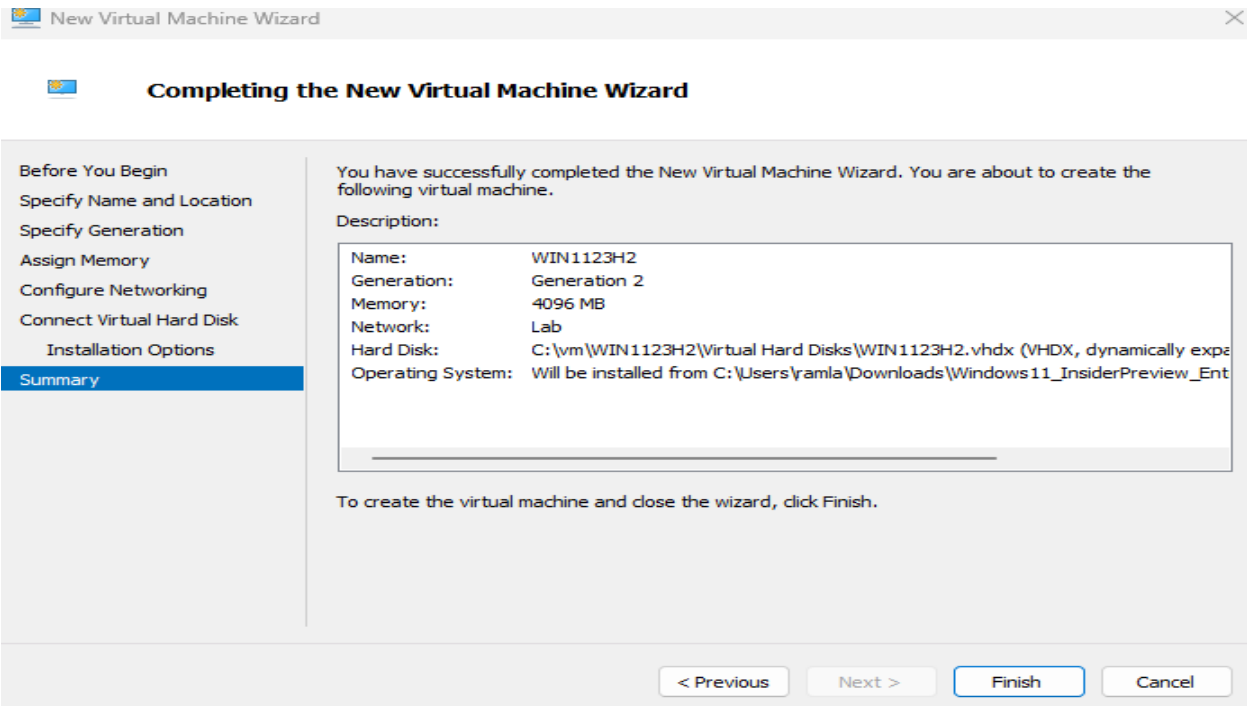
New Virtual Machine Wizard

Completing the New Virtual Machine Wizard

Before You Begin
Specify Name and Location
Specify Generation
Assign Memory
Configure Networking
Connect Virtual Hard Disk
Installation Options
Summary

You have successfully completed the New Virtual Machine Wizard. You are about to create the following virtual machine.

Description:

| | |
|---|---|
| Name: | WIN1123H2 |
| Generation: | Generation 2 |
| Memory: | 4096 MB |
| Network: | Lab |
| Hard Disk: | C:\vm\WIN1123H2\Virtual Hard Disks\WIN1123H2.vhdx (VHDX, dynamically expa |
| Operating System: | Will be installed from C:\Users\ramla\Downloads\Windows11_InsiderPreview_Ent |

To create the virtual machine and close the wizard, click Finish.

< Previous
Next >
Finish
Cancel